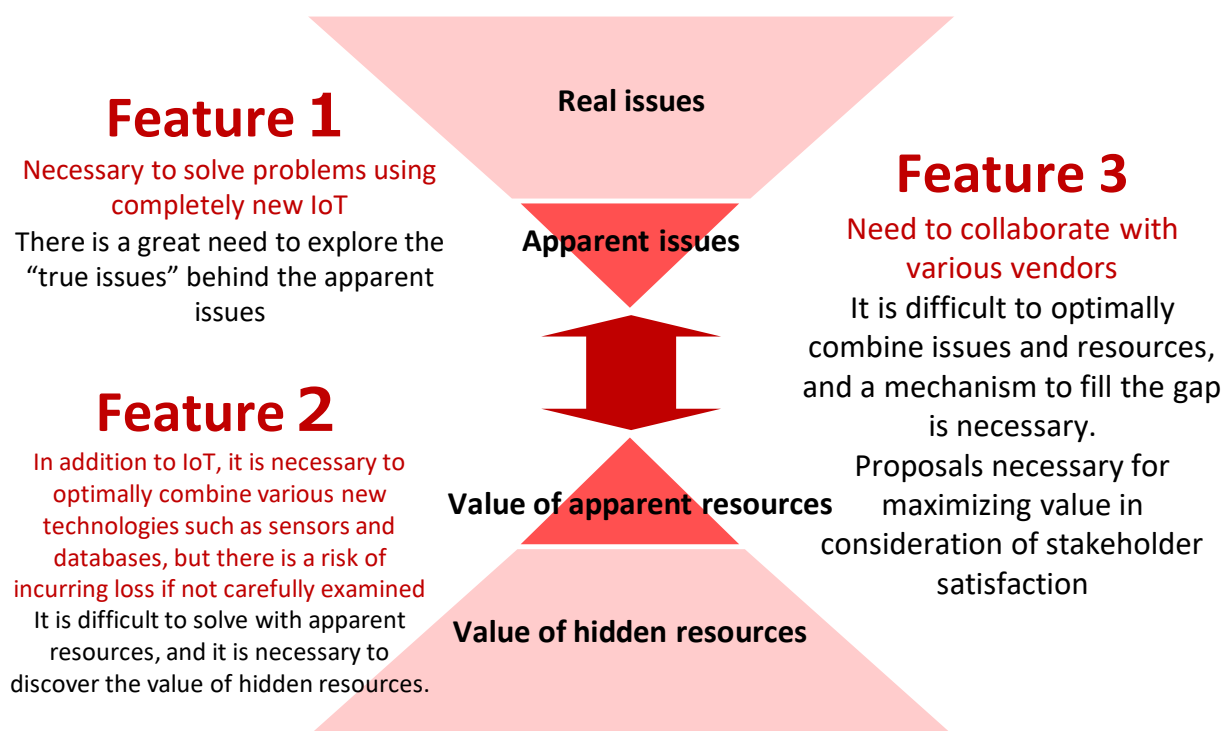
Real issues

Feature 1

Necessary to solve problems using completely new IoT

There is a great need to explore the “true issues” behind the apparent issues

Apparent issues

Feature 3

Need to collaborate with various vendors

It is difficult to optimally combine issues and resources, and a mechanism to fill the gap is necessary.

Proposals necessary for maximizing value in consideration of stakeholder satisfaction

Feature 2

In addition to IoT, it is necessary to optimally combine various new technologies such as sensors and databases, but there is a risk of incurring loss if not carefully examined

It is difficult to solve with apparent resources, and it is necessary to discover the value of hidden resources.

Value of apparent resources

Value of hidden resources